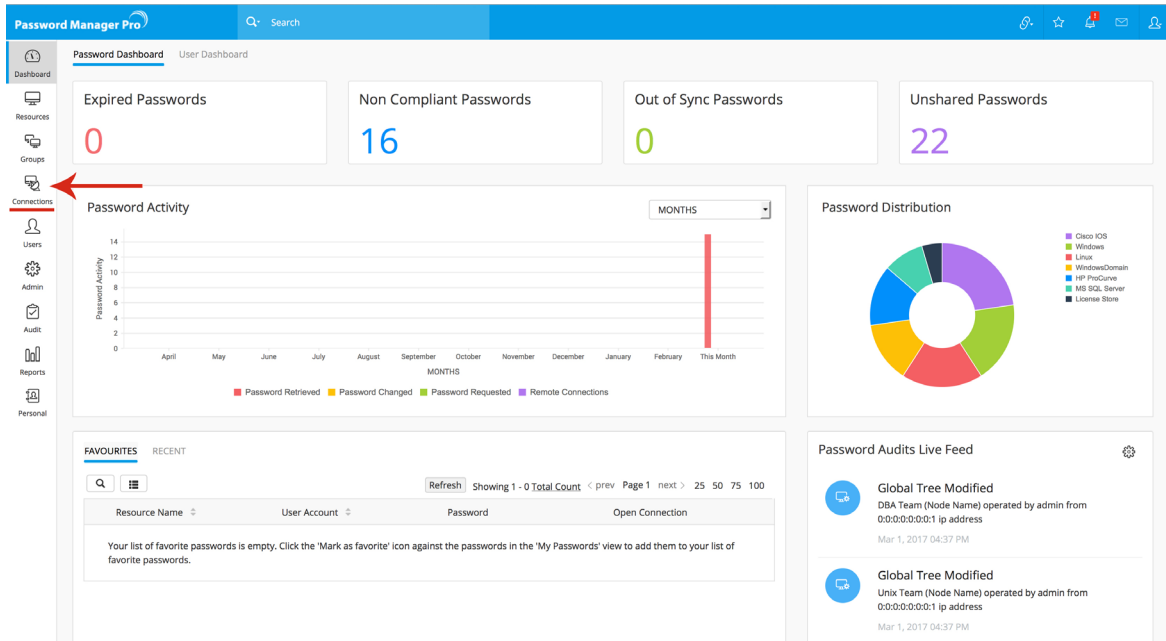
Password Manager Pro

Search

Dashboard
Resources
Groups
Connections
Users
Admin
Audit
Reports
Personal

Password Dashboard User Dashboard

Expired Passwords
0

Non Compliant Passwords
16

Out of Sync Passwords
0

Unshared Passwords
22

Password Activity

MONTHS

14
12
10
8
6
4
2
0

Password Activity

April May June July August September October November December January February This Month

MONTHS

Password Retrieved Password Changed Password Requested Remote Connections

Password Distribution

Cisco IOS
Windows
Linux
WindowsDomain
HP ProCurve
MS SQL Server
License Store

FAVOURITES RECENT

Refresh Showing 1 - 0 Total Count < prev Page 1 next > 25 50 75 100

| Resource Name | User Account | Password | Open Connection |
|---|---|---|---|

Your list of favorite passwords is empty. Click the 'Mark as favorite' icon against the passwords in the 'My Passwords' view to add them to your list of favorite passwords.

Password Audits Live Feed

Global Tree Modified
DBA Team (Node Name) operated by admin from 0:0:0:0:0:0:0:1 ip address
Mar 1, 2017 04:37 PM

Global Tree Modified
Unix Team (Node Name) operated by admin from 0:0:0:0:0:0:0:1 ip address
Mar 1, 2017 04:37 PM